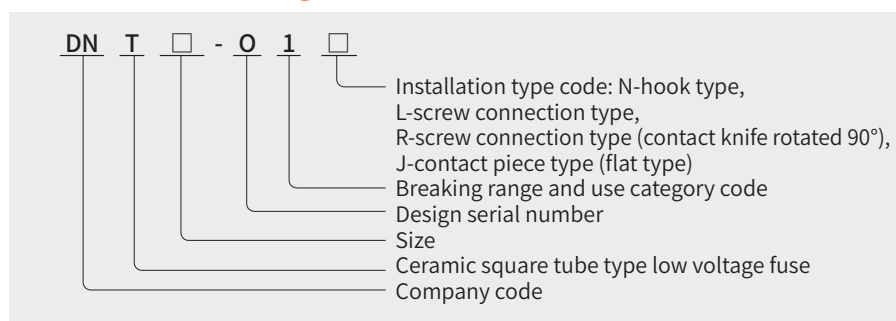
DN T □ - 0 1 □

Installation type code: N-hook type,
L-screw connection type,
R-screw connection type (contact knife rotated 90°),
J-contact piece type (flat type)
Breaking range and use category code
Design serial number
Size
Ceramic square tube type low voltage fuse
Company code